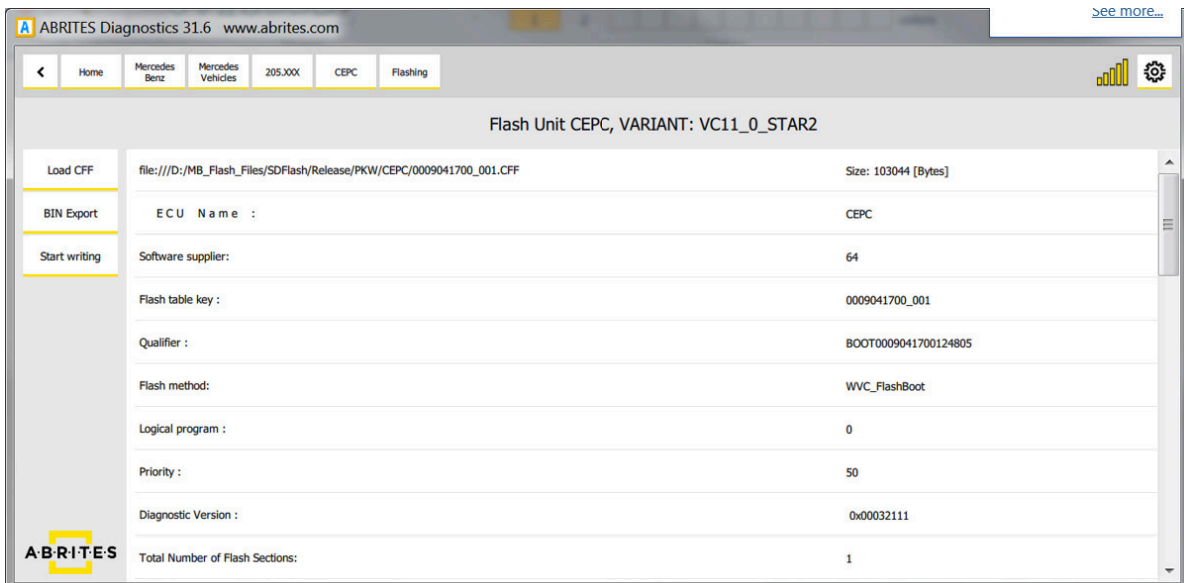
A ABRITES Diagnostics 31.6 www.abrites.com

See more...

<

Home

Mercedes Benz

Mercedes Vehicles

205.XXX

CEPC

Flashing

Flash Unit CEPC, VARIANT: VC11_0_STAR2

Load CFF

BIN Export

Start writing

| | |
|---|---|
| file:///D:/MB_Flash_Files/SDFlash/Release/PKW/CEPC/0009041700_001.CFF | Size: 103044 [Bytes] |
| ECU Name : | CEPC |
| Software supplier: | 64 |
| Flash table key : | 0009041700_001 |
| Qualifier : | BOOT0009041700124805 |
| Flash method: | WVC_FlashBoot |
| Logical program : | 0 |
| Priority : | 50 |
| Diagnostic Version : | 0x00032111 |
| Total Number of Flash Sections: | 1 |

A·B·R·I·T·E·S